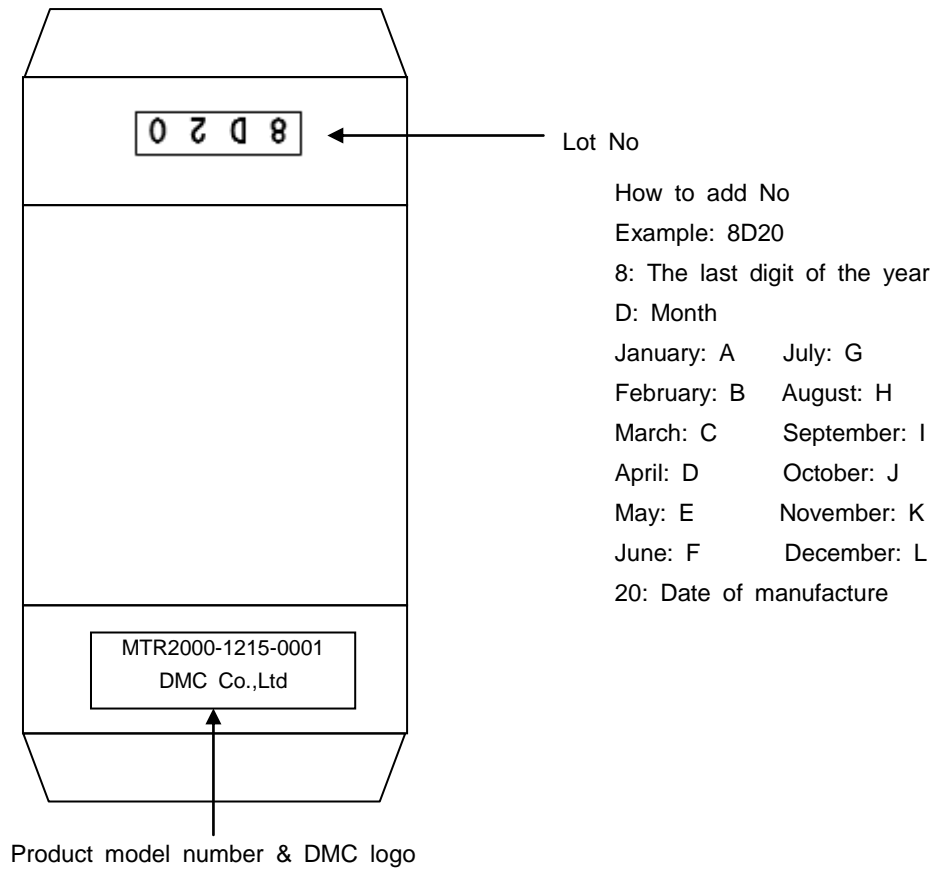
0 2 D 8

Lot No

How to add No
Example: 8D20
8: The last digit of the year
D: Month
January: A July: G
February: B August: H
March: C September: I
April: D October: J
May: E November: K
June: F December: L
20: Date of manufacture

MTR2000-1215-0001
DMC Co.,Ltd

Product model number & DMC logo